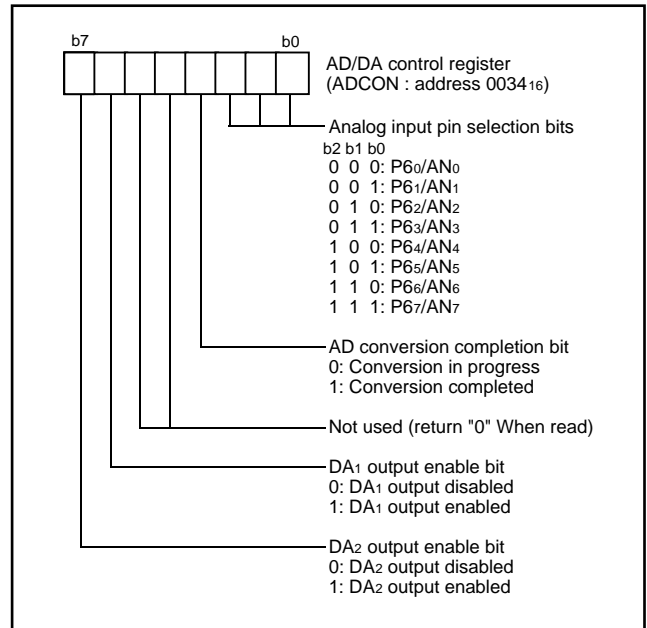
b7

b0

AD/DA control register
(ADCON : address $0034_{16}$)

Analog input pin selection bits
b2 b1 b0
0 0 0: $P6_0/AN_0$
0 0 1: $P6_1/AN_1$
0 1 0: $P6_2/AN_2$
0 1 1: $P6_3/AN_3$
1 0 0: $P6_4/AN_4$
1 0 1: $P6_5/AN_5$
1 1 0: $P6_6/AN_6$
1 1 1: $P6_7/AN_7$

AD conversion completion bit
0: Conversion in progress
1: Conversion completed

Not used (return "0" When read)

$DA_1$ output enable bit
0: $DA_1$ output disabled
1: $DA_1$ output enabled

$DA_2$ output enable bit
0: $DA_2$ output disabled
1: $DA_2$ output enabled